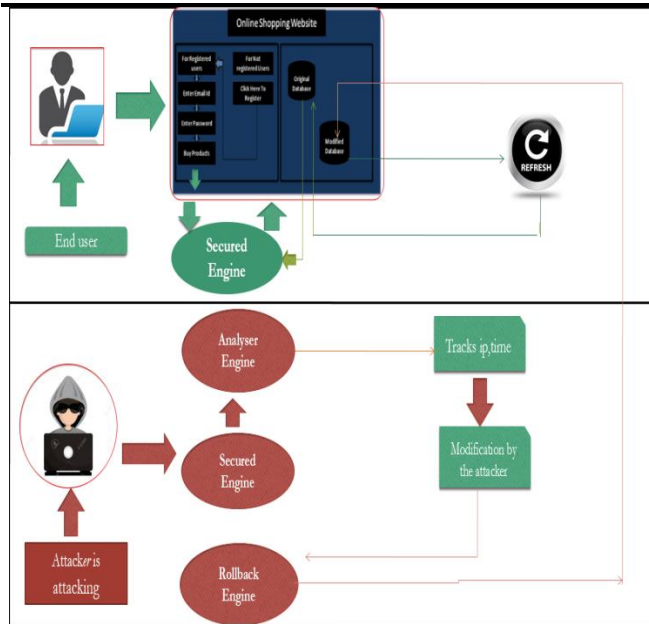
Online Shopping Website

For Registered users

For Not registered Users

Enter Email Id

Click Here To Register

Enter Password

Buy Products

Original Database

Modified Database

REFRESH

End user

Secured Engine

Analyser Engine

Tracks ip,time

Secured Engine

Modification by the attacker

Attacker is attacking

Rollback Engine